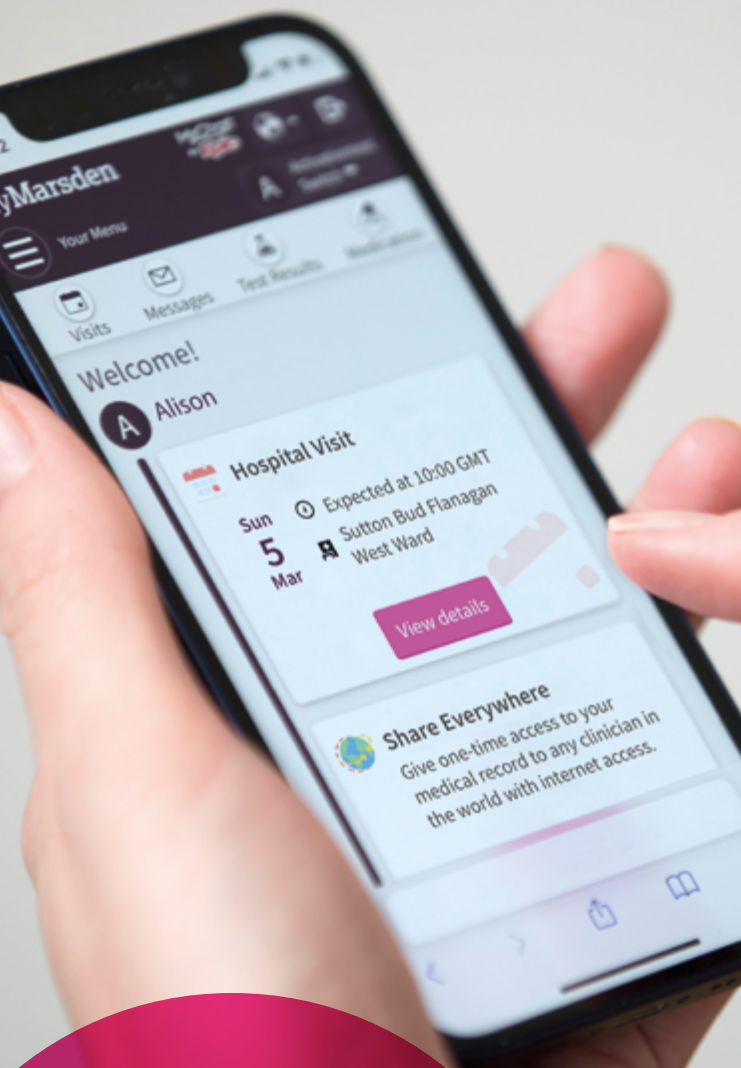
yMarsden

Your Menu

A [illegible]

Visits

Messages

Test Results

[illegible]

Welcome!

A Alison

Hospital Visit

Sun 5 Mar

Expected at 10:00 GMT

Sutton Bud Flanagan West Ward

View details

Share Everywhere

Give one-time access to your medical record to any clinician in the world with internet access.